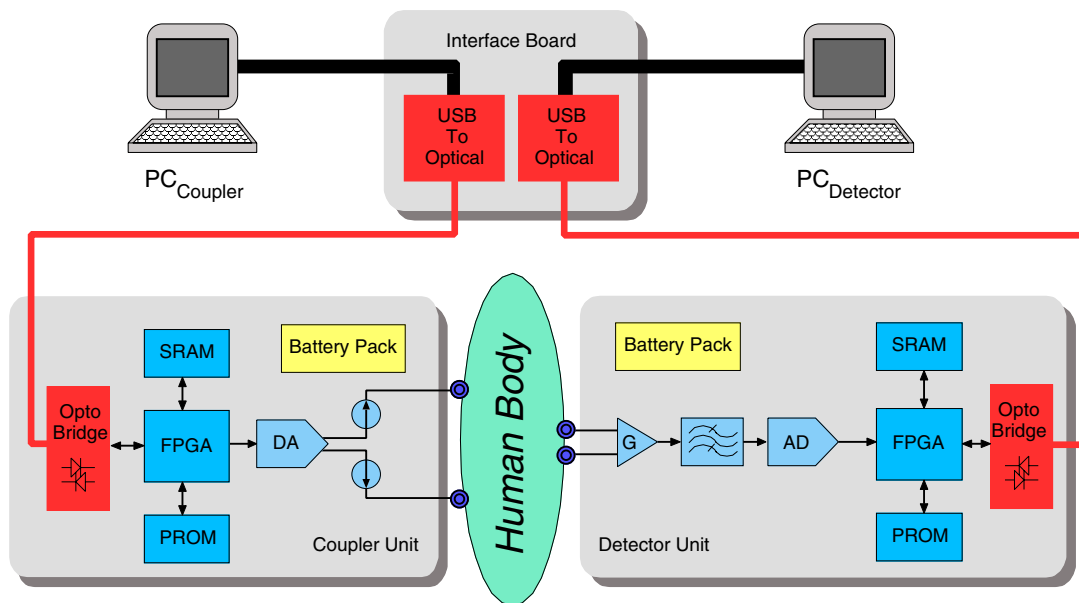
Interface Board

USB To Optical

USB To Optical

$PC_{Coupler}$

$PC_{Detector}$

SRAM

Battery Pack

Opto Bridge

FPGA

DA

PROM

Coupler Unit

Human Body

Battery Pack

SRAM

G

AD

FPGA

Opto Bridge

PROM

Detector Unit